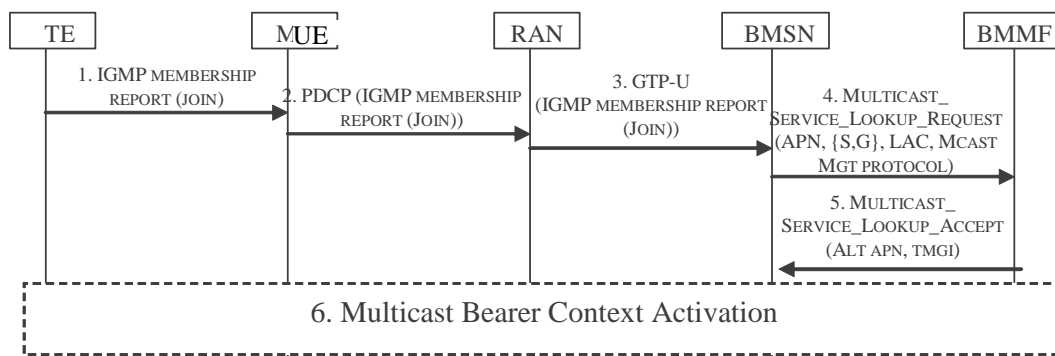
TE

MUE

RAN

BMSN

BMMF

1. IGMP MEMBERSHIP REPORT (JOIN)

2. PDCP (IGMP MEMBERSHIP REPORT (JOIN))

3. GTP-U (IGMP MEMBERSHIP REPORT (JOIN))

4. MULTICAST_ SERVICE_LOOKUP_REQUEST (APN, {S,G}, LAC, MCAST MGT PROTOCOL)

5. MULTICAST_ SERVICE_LOOKUP_ACCEPT (ALT APN, TMGI)

6. Multicast Bearer Context Activation